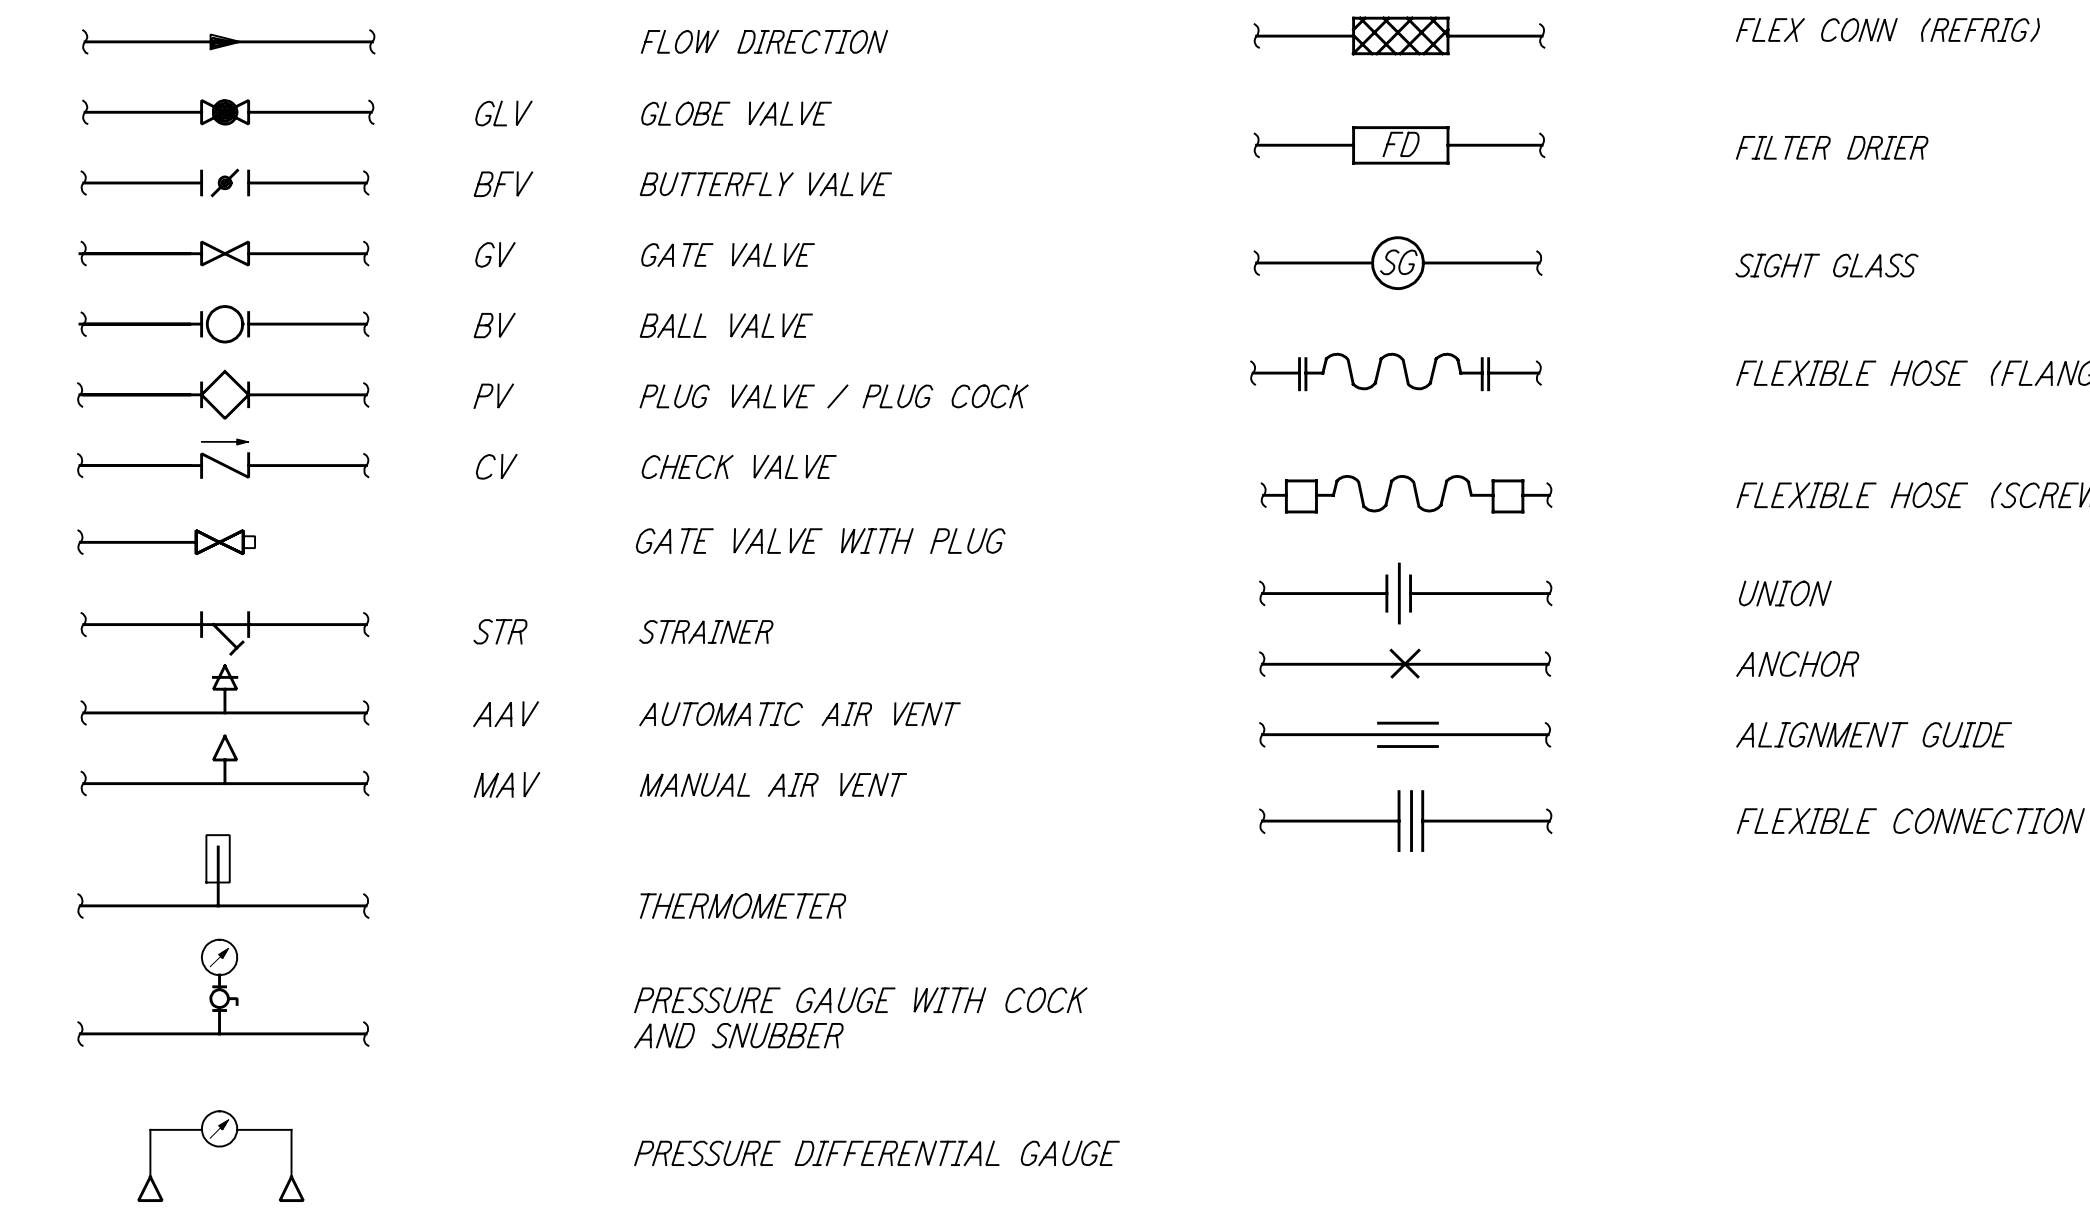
FLOW DIRECTION

GLV GLOBE VALVE

BFV BUTTERFLY VALVE

GV GATE VALVE

BV BALL VALVE

PV PLUG VALVE / PLUG COCK

CV CHECK VALVE

GATE VALVE WITH PLUG

STR STRAINER

AAV AUTOMATIC AIR VENT

MAV MANUAL AIR VENT

THERMOMETER

PRESSURE GAUGE WITH COCK AND SNUBBER

PRESSURE DIFFERENTIAL GAUGE

FLEX CONN (REFRIG)

FD

FILTER DRIER

SG

SIGHT GLASS

FLEXIBLE HOSE (FLANG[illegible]

FLEXIBLE HOSE (SCREW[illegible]

UNION

ANCHOR

ALIGNMENT GUIDE

FLEXIBLE CONNECTION